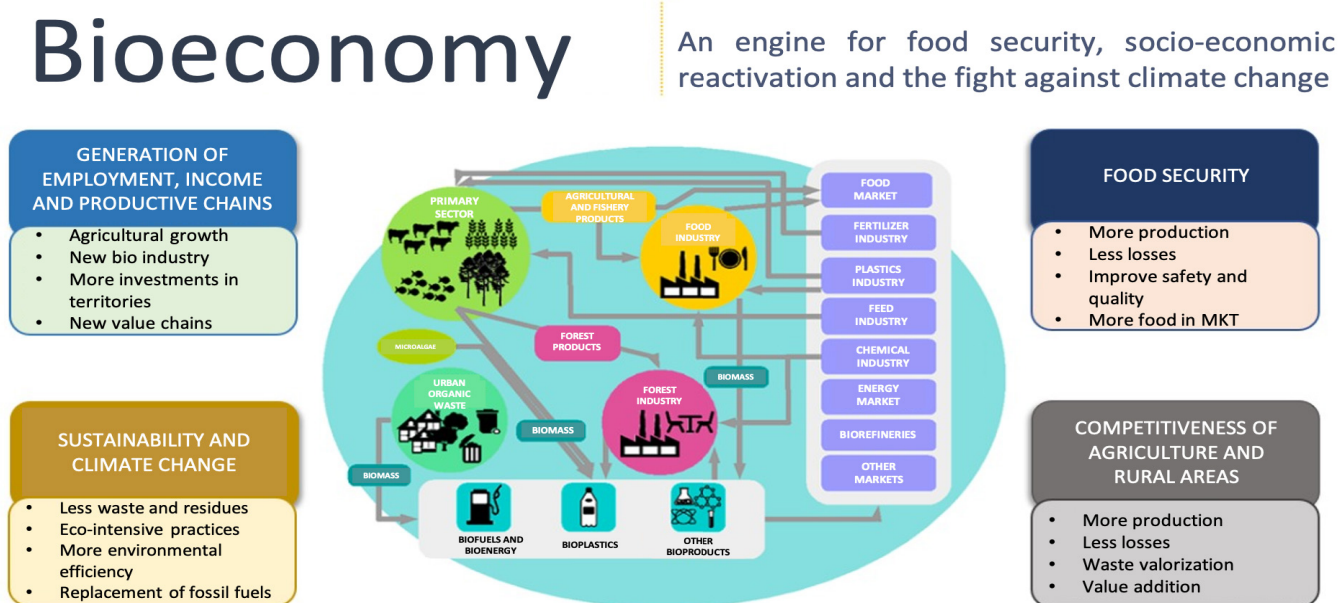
Bioeconomy

An engine for food security, socio-economic reactivation and the fight against climate change

GENERATION OF EMPLOYMENT, INCOME AND PRODUCTIVE CHAINS

- Agricultural growth
- New bio industry
- More investments in territories
- New value chains

SUSTAINABILITY AND CLIMATE CHANGE

- Less waste and residues
- Eco-intensive practices
- More environmental efficiency
- Replacement of fossil fuels

PRIMARY SECTOR

AGRICULTURAL AND FISHERY PRODUCTS

FOOD INDUSTRY

MICROALGAE

FOREST PRODUCTS

URBAN ORGANIC WASTE

BIOMASS

FOREST INDUSTRY

BIOMASS

BIOMASS

BIOFUELS AND BIOENERGY

BIOPLASTICS

OTHER BIOPRODUCTS

FOOD MARKET

FERTILIZER INDUSTRY

PLASTICS INDUSTRY

FEED INDUSTRY

CHEMICAL INDUSTRY

ENERGY MARKET

BIOREFINERIES

OTHER MARKETS

FOOD SECURITY

- More production
- Less losses
- Improve safety and quality
- More food in MKT

COMPETITIVENESS OF AGRICULTURE AND RURAL AREAS

- More production
- Less losses
- Waste valorization
- Value addition